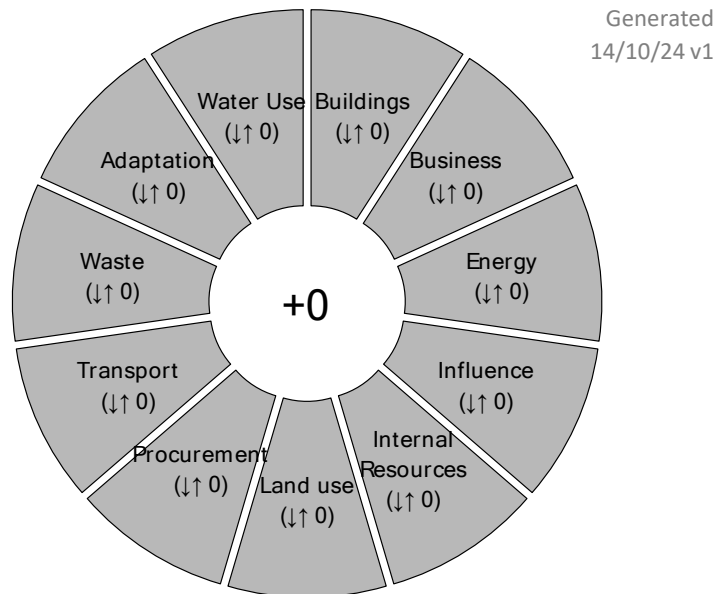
Generated 14/10/24 v1

Water Use (↓↑ 0)

Buildings (↓↑ 0)

Business (↓↑ 0)

Energy (↓↑ 0)

Influence (↓↑ 0)

Internal Resources (↓↑ 0)

Land use (↓↑ 0)

Procurement (↓↑ 0)

Transport (↓↑ 0)

Waste (↓↑ 0)

Adaptation (↓↑ 0)

+0